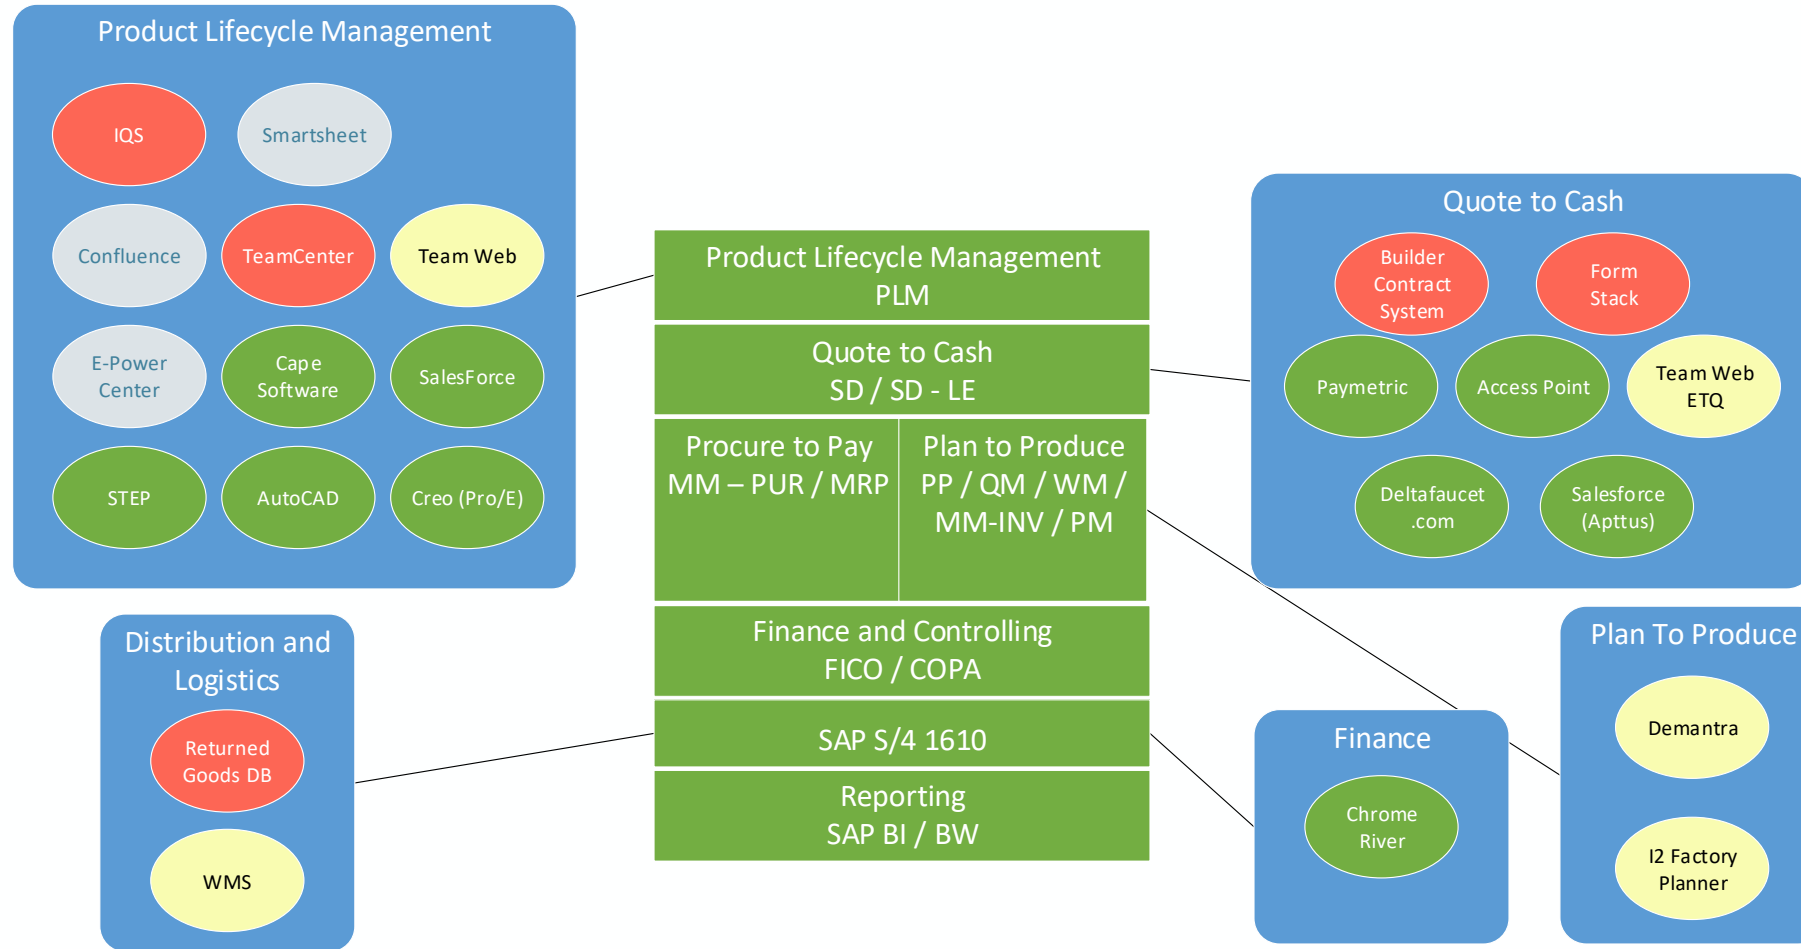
Product Lifecycle Management

IQS

Smartsheet

Confluence

TeamCenter

Team Web

E-Power Center

Cape Software

SalesForce

STEP

AutoCAD

Creo (Pro/E)

Product Lifecycle Management
PLM

Quote to Cash
SD / SD - LE

Procure to Pay
MM – PUR / MRP

Plan to Produce
PP / QM / WM / MM-INV / PM

Finance and Controlling
FICO / COPA

SAP S/4 1610

Reporting
SAP BI / BW

Quote to Cash

Builder Contract System

Form Stack

Paymetric

Access Point

Team Web ETQ

Deltafaucet .com

Salesforce (Apttus)

Distribution and Logistics

Returned Goods DB

WMS

Finance

Chrome River

Plan To Produce

Demantra

I2 Factory Planner